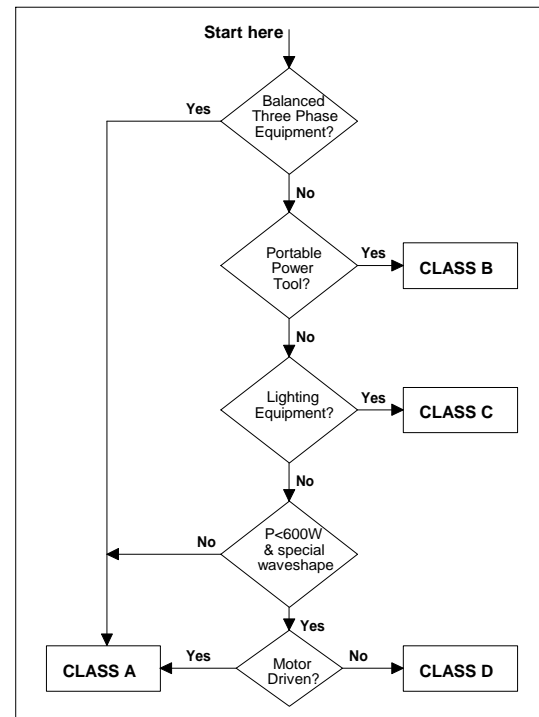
Start here

Balanced Three Phase Equipment?

Yes

No

Portable Power Tool?

Yes

CLASS B

No

Lighting Equipment?

Yes

CLASS C

No

P<600W & special waveshape

No

Yes

Motor Driven?

Yes

CLASS A

No

CLASS D